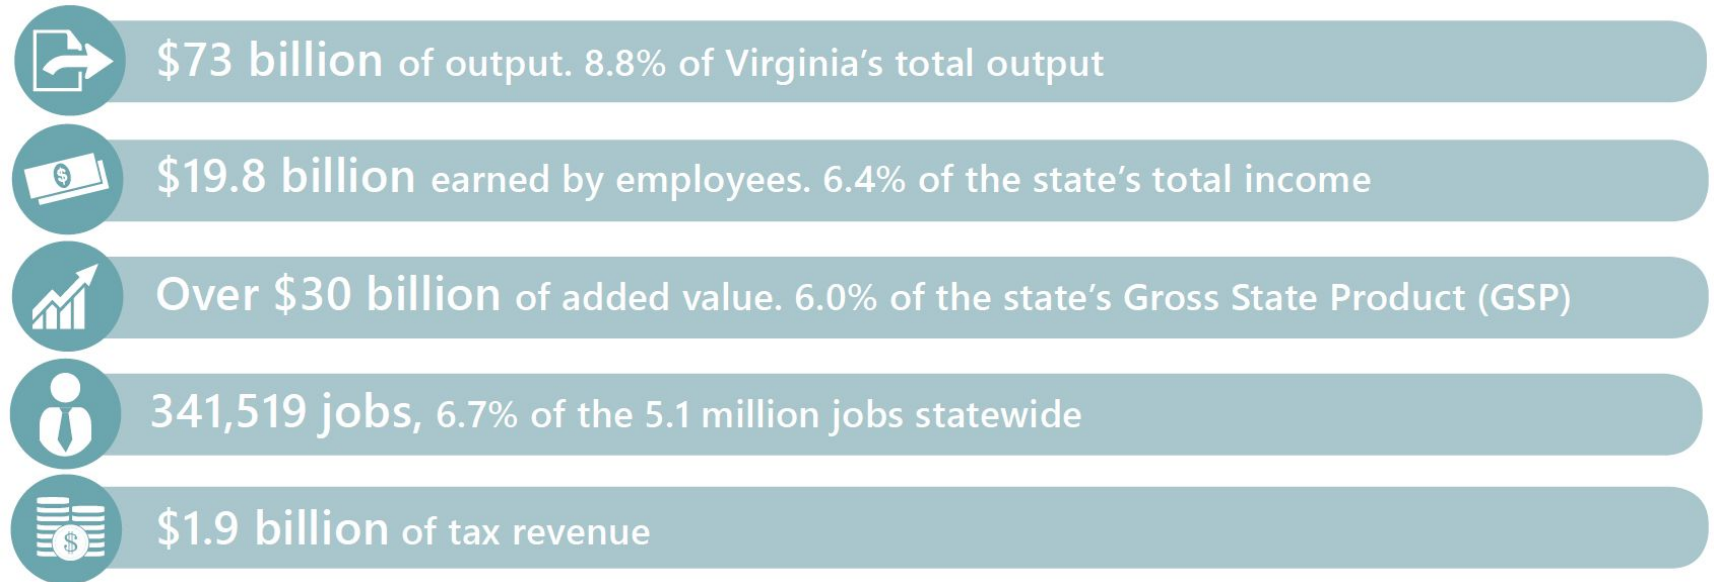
$73 billion of output. 8.8% of Virginia's total output

$19.8 billion earned by employees. 6.4% of the state's total income

Over $30 billion of added value. 6.0% of the state's Gross State Product (GSP)

341,519 jobs, 6.7% of the 5.1 million jobs statewide

$1.9 billion of tax revenue